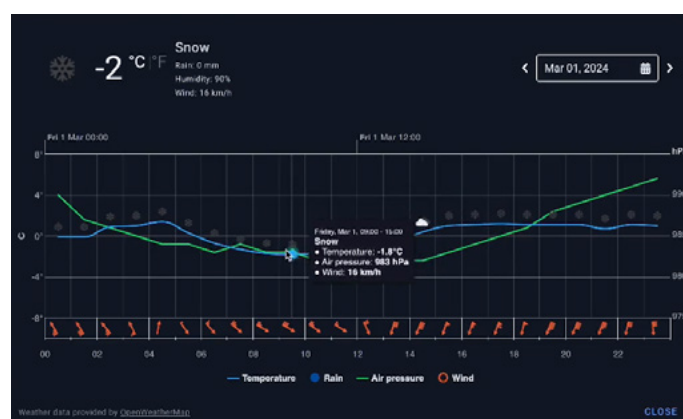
-2 °C | °F

Snow
Rain: 0 mm
Humidity: 90%
Wind: 16 km/h

Mar 01, 2024

Fri 1 Mar 00:00
Fri 1 Mar 12:00

8
4
0
-4
-8
°C

hP
99
98
97

Friday, Mar 1, 09:00 - 10:00
Snow
• Temperature: -1.8°C
• Air pressure: 983 hPa
• Wind: 16 km/h

00 02 04 06 08 10 12 14 16 18 20 22

Temperature Rain Air pressure Wind

Weather data provided by OpenWeatherMap

CLOSE